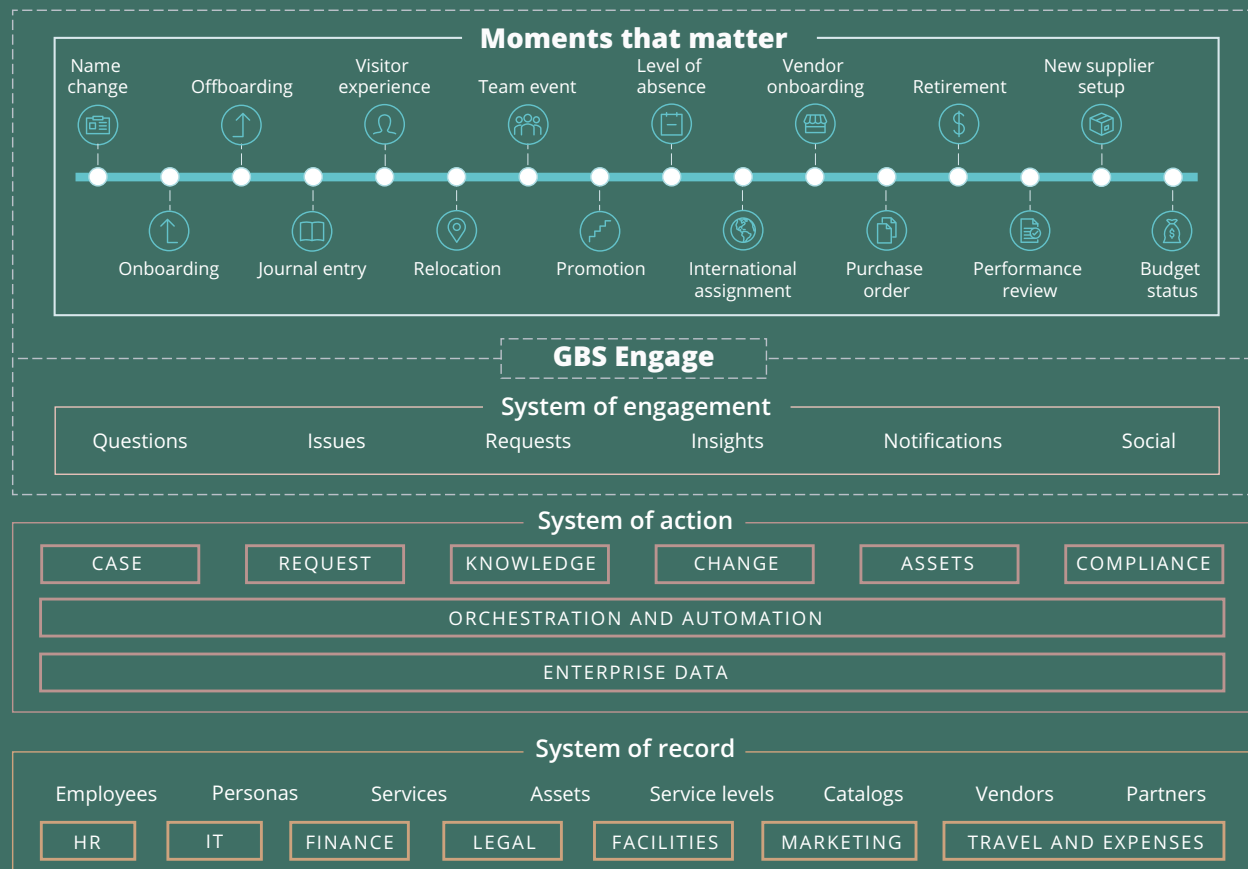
Moments that matter

Name change

Offboarding

Visitor experience

Team event

Level of absence

Vendor onboarding

Retirement

New supplier setup

Onboarding

Journal entry

Relocation

Promotion

International assignment

Purchase order

Performance review

Budget status

GBS Engage

System of engagement

Questions Issues Requests Insights Notifications Social

System of action

CASE REQUEST KNOWLEDGE CHANGE ASSETS COMPLIANCE

ORCHESTRATION AND AUTOMATION

ENTERPRISE DATA

System of record

Employees Personas Services Assets Service levels Catalogs Vendors Partners

HR IT FINANCE LEGAL FACILITIES MARKETING TRAVEL AND EXPENSES